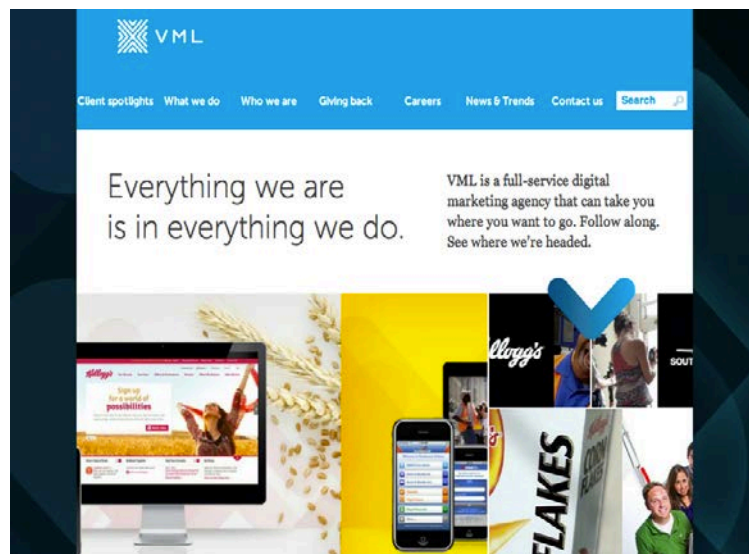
VML

Client spotlights What we do Who we are Giving back Careers News & Trends Contact us Search

Everything we are is in everything we do.

VML is a full-service digital marketing agency that can take you where you want to go. Follow along. See where we're headed.

Kellogg's

Sign up for a world of possibilities

Kellogg's

SOUT

FLAKES

CORN